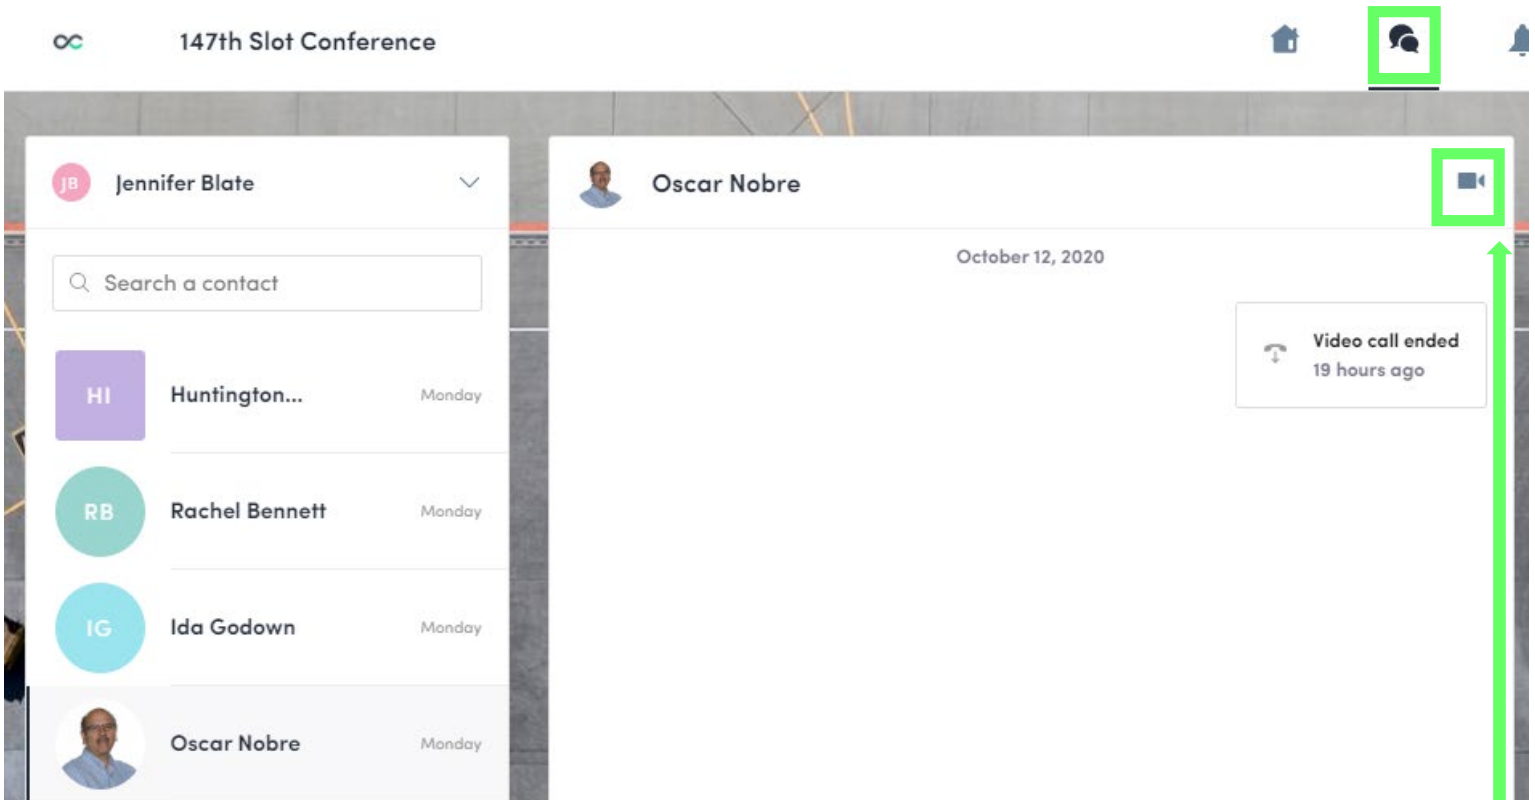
147th Slot Conference

JB Jennifer Blate

Search a contact

HI Huntington... Monday

RB Rachel Bennett Monday

IG Ida Godown Monday

Oscar Nobre Monday

Oscar Nobre

October 12, 2020

Video call ended
19 hours ago